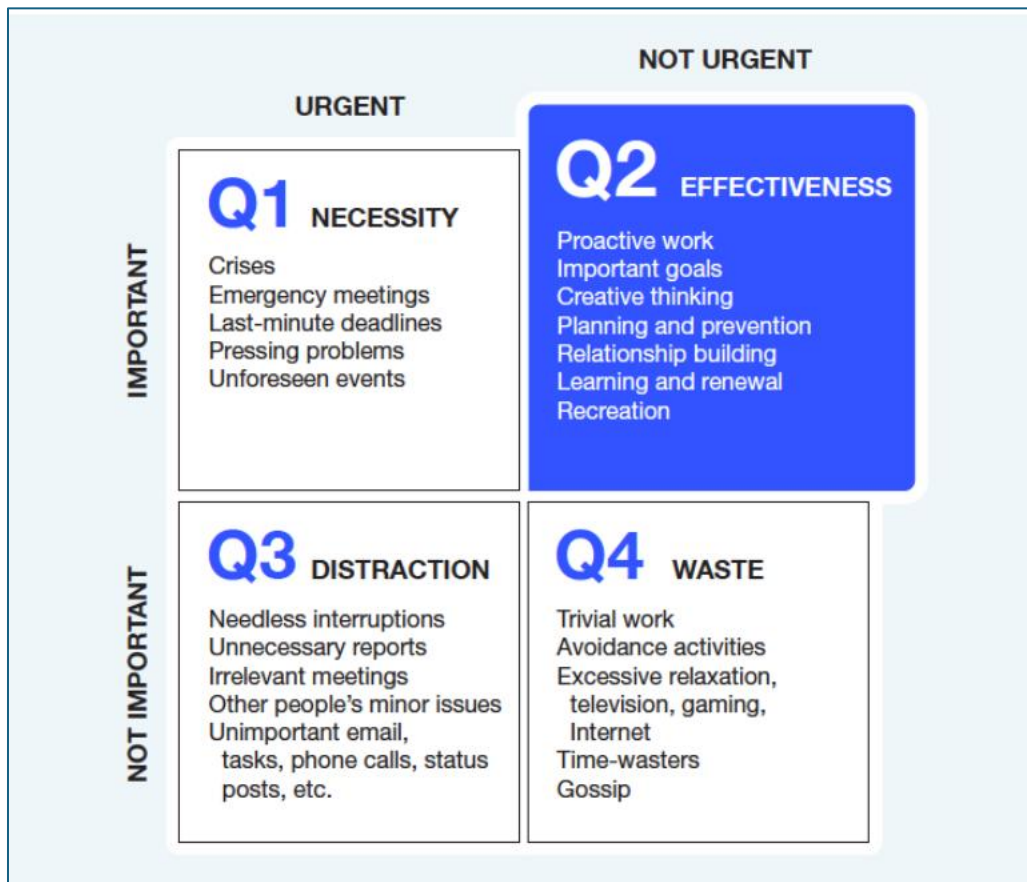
NOT URGENT

URGENT

IMPORTANT

Q1 NECESSITY

Crises
Emergency meetings
Last-minute deadlines
Pressing problems
Unforeseen events

Q2 EFFECTIVENESS

Proactive work
Important goals
Creative thinking
Planning and prevention
Relationship building
Learning and renewal
Recreation

NOT IMPORTANT

Q3 DISTRACTION

Needless interruptions
Unnecessary reports
Irrelevant meetings
Other people's minor issues
Unimportant email, tasks, phone calls, status posts, etc.

Q4 WASTE

Trivial work
Avoidance activities
Excessive relaxation, television, gaming, Internet
Time-wasters
Gossip